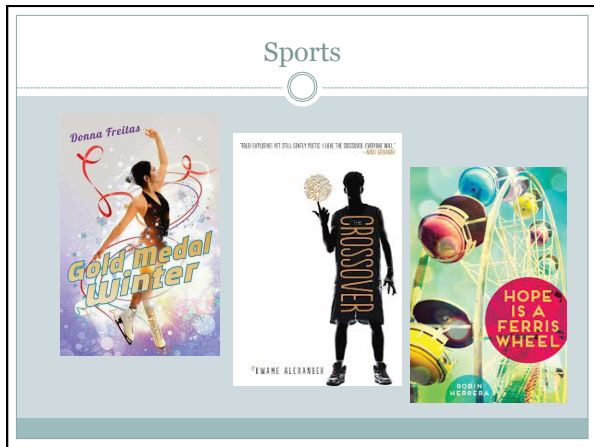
Sports

Donna Freitas
Gold medal Winter

"BOLD! EXPLOSIVE! YET STILL GENTLY POETIC. I LOVE THE CROSSOVER. EVERYONE WILL." —NIKKI GIOVANNI
THE CROSSOVER
KWAME ALEXANDER

HOPE IS A FERRIS WHEEL
ROBIN HERRERA